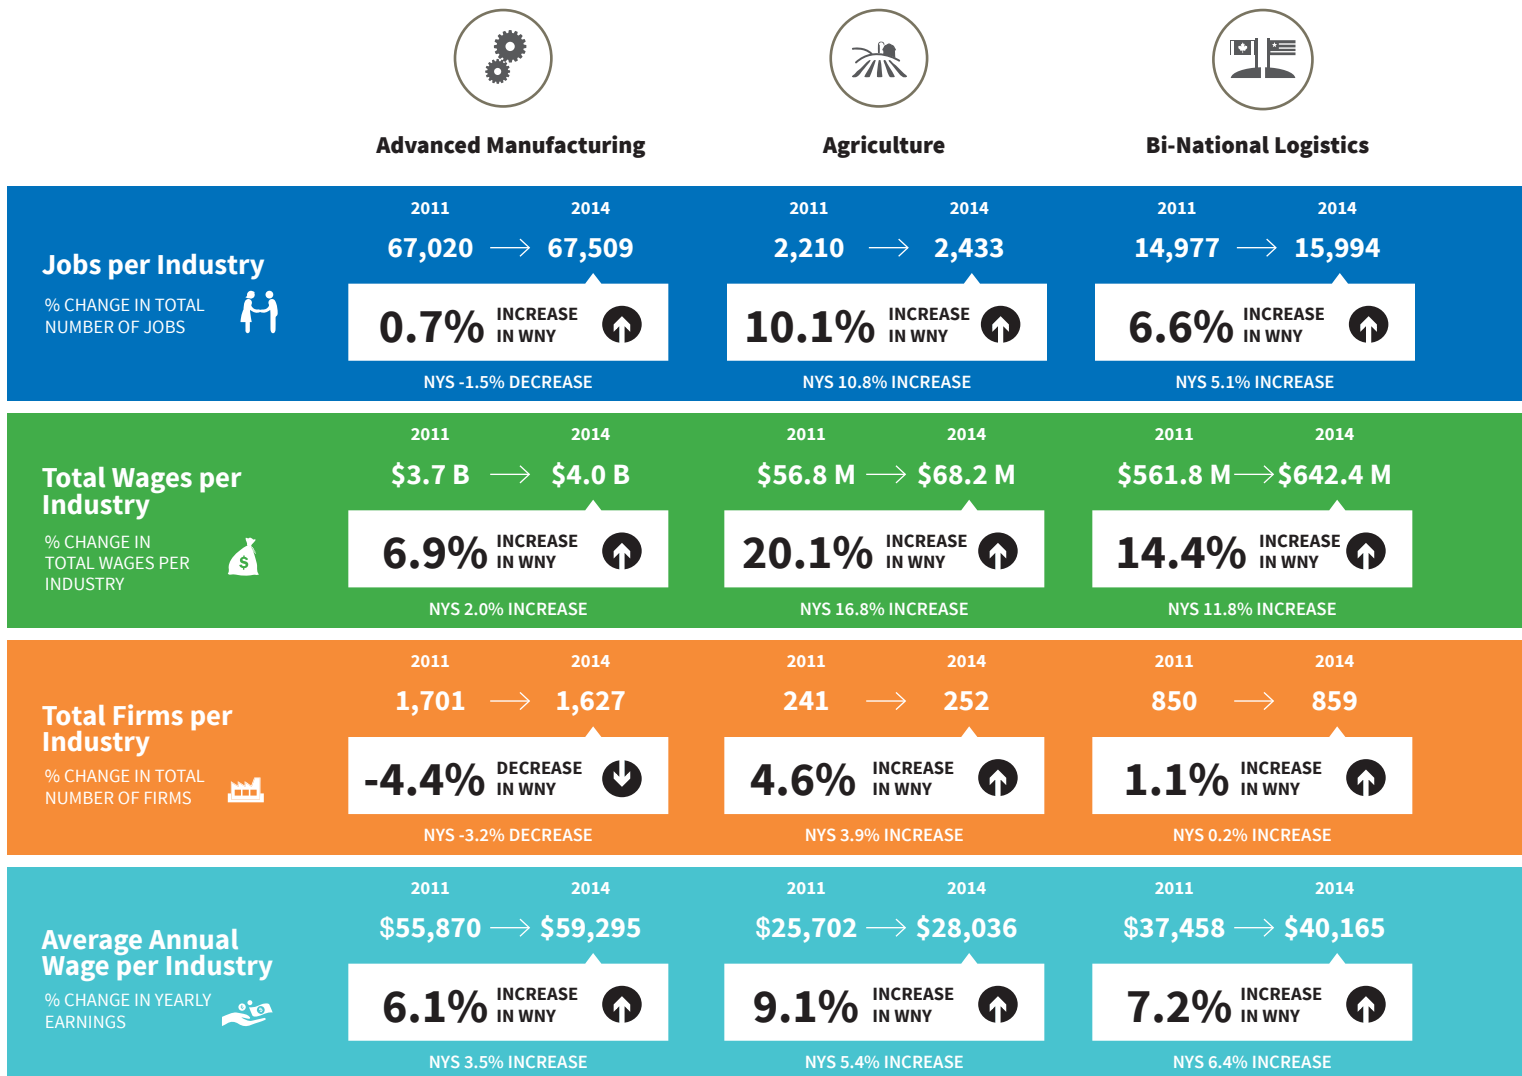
Advanced Manufacturing

Agriculture

Bi-National Logistics

Jobs per Industry

% CHANGE IN TOTAL NUMBER OF JOBS

2011 2014
67,020 → 67,509
0.7% INCREASE IN WNY
NYS -1.5% DECREASE

2011 2014
2,210 → 2,433
10.1% INCREASE IN WNY
NYS 10.8% INCREASE

2011 2014
14,977 → 15,994
6.6% INCREASE IN WNY
NYS 5.1% INCREASE

Total Wages per Industry

% CHANGE IN TOTAL WAGES PER INDUSTRY

$

2011 2014
$3.7 B → $4.0 B
6.9% INCREASE IN WNY
NYS 2.0% INCREASE

2011 2014
$56.8 M → $68.2 M
20.1% INCREASE IN WNY
NYS 16.8% INCREASE

2011 2014
$561.8 M → $642.4 M
14.4% INCREASE IN WNY
NYS 11.8% INCREASE

Total Firms per Industry

% CHANGE IN TOTAL NUMBER OF FIRMS

2011 2014
1,701 → 1,627
-4.4% DECREASE IN WNY
NYS -3.2% DECREASE

2011 2014
241 → 252
4.6% INCREASE IN WNY
NYS 3.9% INCREASE

2011 2014
850 → 859
1.1% INCREASE IN WNY
NYS 0.2% INCREASE

Average Annual Wage per Industry

% CHANGE IN YEARLY EARNINGS

2011 2014
$55,870 → $59,295
6.1% INCREASE IN WNY
NYS 3.5% INCREASE

2011 2014
$25,702 → $28,036
9.1% INCREASE IN WNY
NYS 5.4% INCREASE

2011 2014
$37,458 → $40,165
7.2% INCREASE IN WNY
NYS 6.4% INCREASE